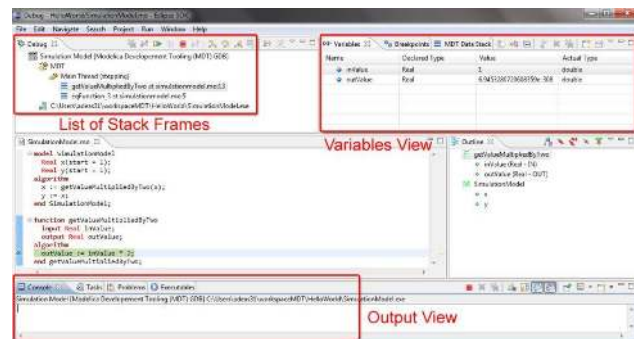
Debug - HelloWorld/SimulationModel.mo - Eclipse SDK

File Edit Navigate Search Project Run Window Help

Debug

Simulation Model [Modelica Development Tooling (MDT) GDB]
MDT
Main Thread (stepping)
getValueMultipliedByTwo at simulationmodel.mo:13
noFunction 1 at simulationmodel.mo:5
C:\Users\adeas31\workspaceMDT\HelloWorld\SimulationModel.exe

List of Stack Frames

Variables | Breakpoints | MDT Data Stack

| Name | Declared Type | Value | Actual Type |
|---|---|---|---|
| inValue | Real | 1 | double |
| outValue | Real | 6.94539872368899e-308 | double |

Variables View

SimulationModel.mo

model SimulationModel
Real x(start = 1);
Real y(start = 1);
algorithm
x := getValueMultipliedByTwo(x);
y := x;
end SimulationModel;

function getValueMultipliedByTwo
input Real inValue;
output Real outValue;
algorithm
outValue := inValue * 2;
end getValueMultipliedByTwo;

Outline

getValueMultipliedByTwo
inValue (Real - IN)
outValue (Real - OUT)
SimulationModel
x
y

Console | Tasks | Problems | Executables

Simulation Model [Modelica Development Tooling (MDT) GDB] C:\Users\adeas31\workspaceMDT\HelloWorld\SimulationModel.exe

Output View